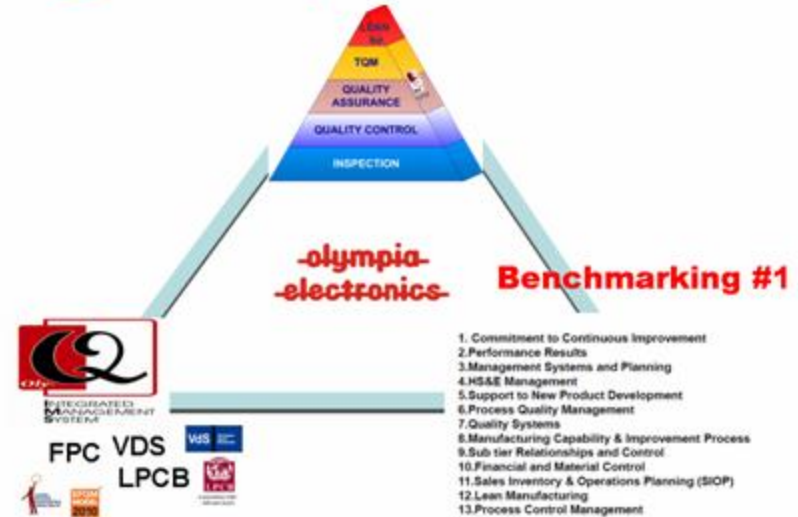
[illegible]

TQM

QUALITY ASSURANCE

QUALITY CONTROL

INSPECTION

olympia electronics

Benchmarking #1

INTEGRATED MANAGEMENT SYSTEM

FPC VDS

LPCB

VdS

EFQM MODEL 2010

1. Commitment to Continuous Improvement
2.Performance Results
3.Management Systems and Planning
4.HS&E Management
5.Support to New Product Development
6.Process Quality Management
7.Quality Systems
8.Manufacturing Capability & Improvement Process
9.Sub tier Relationships and Control
10.Financial and Material Control
11.Sales Inventory & Operations Planning (SIOP)
12.Lean Manufacturing
13.Process Control Management